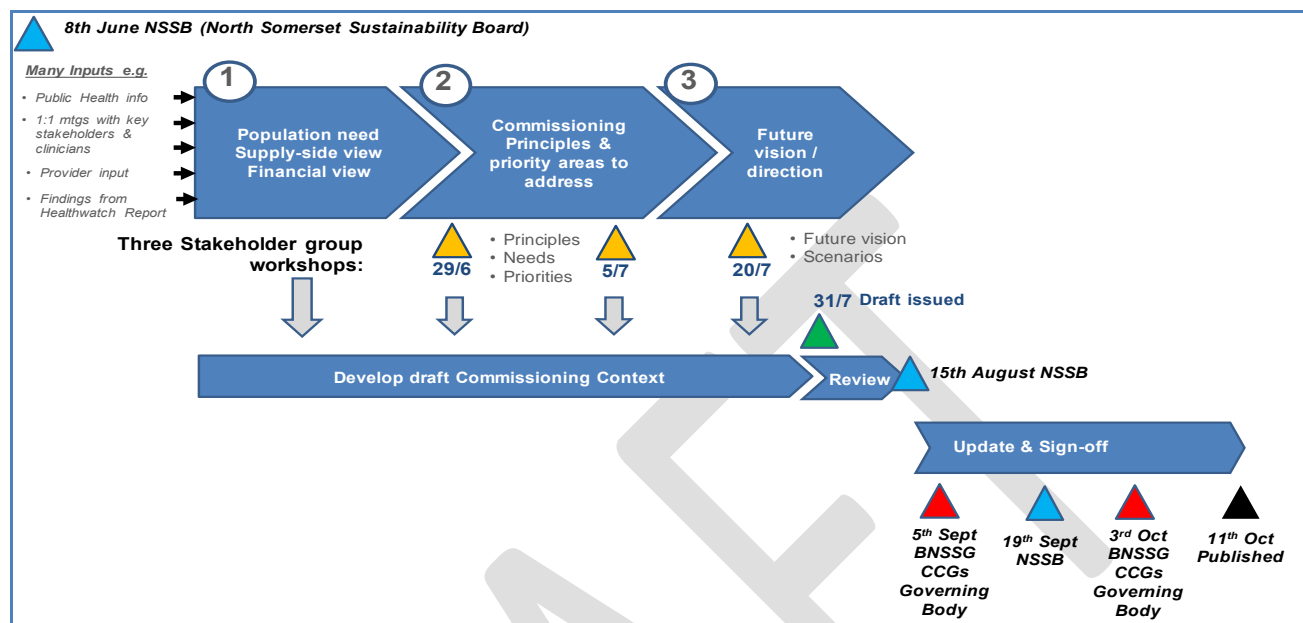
8th June NSSB (North Somerset Sustainability Board)

Many Inputs e.g.

- Public Health info
- 1:1 mtgs with key stakeholders & clinicians
- Provider input
- Findings from Healthwatch Report

1
Population need
Supply-side view
Financial view

2
Commissioning Principles & priority areas to address

3
Future vision / direction

Three Stakeholder group workshops:

29/6

- Principles
- Needs
- Priorities

5/7

20/7

- Future vision
- Scenarios

31/7 Draft issued

Develop draft Commissioning Context

Review

15th August NSSB

Update & Sign-off

$5^{th}$ Sept BNSSG CCGs Governing Body

$19^{th}$ Sept NSSB

$3^{rd}$ Oct BNSSG CCGs Governing Body

$11^{th}$ Oct Published